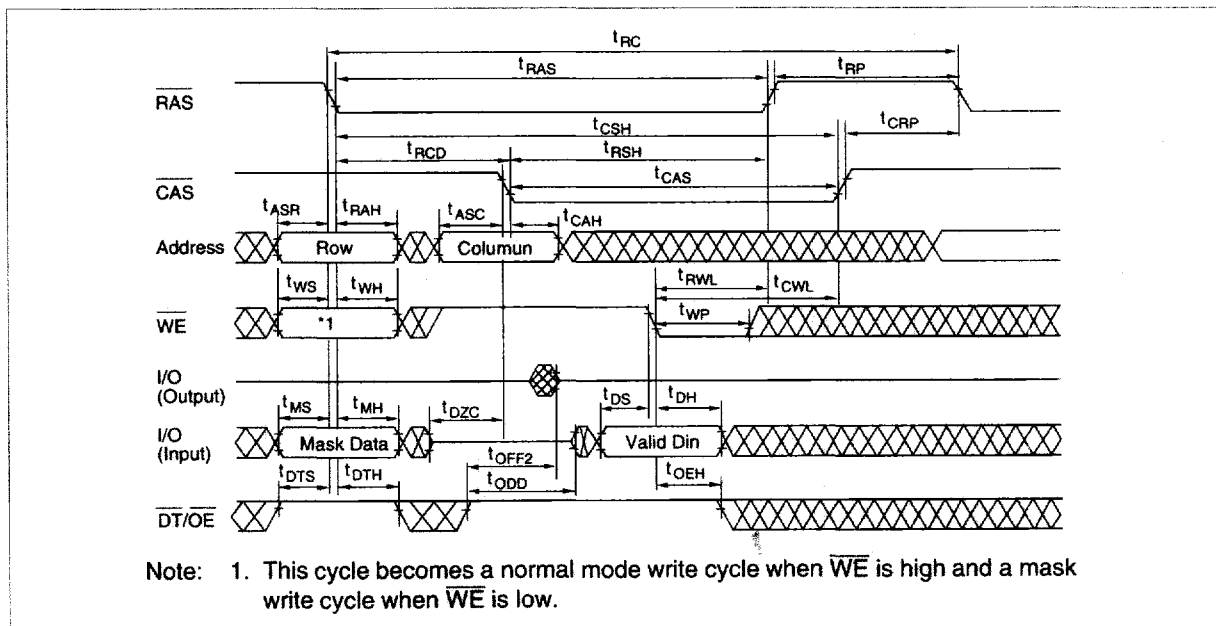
$t_{RC}$
$t_{RAS}$
$t_{RP}$
$\overline{RAS}$
$t_{CSH}$
$t_{CRP}$
$t_{RCD}$
$t_{RSH}$
$\overline{CAS}$
$t_{CAS}$
$t_{ASR}$
$t_{RAH}$
$t_{ASC}$
$t_{CAH}$
Address
Row
Columun
$t_{RWL}$
$t_{CWL}$
$t_{WS}$
$t_{WH}$
$\overline{WE}$
*1
$t_{WP}$
I/O (Output)
$t_{MS}$
$t_{MH}$
$t_{DZC}$
$t_{DS}$
$t_{DH}$
I/O (Input)
Mask Data
Valid Din
$t_{OFF2}$
$t_{DTS}$
$t_{DTH}$
$t_{ODD}$
$t_{OEH}$
$\overline{DT}/\overline{OE}$

Note: 1. This cycle becomes a normal mode write cycle when $\overline{WE}$ is high and a mask write cycle when $\overline{WE}$ is low.